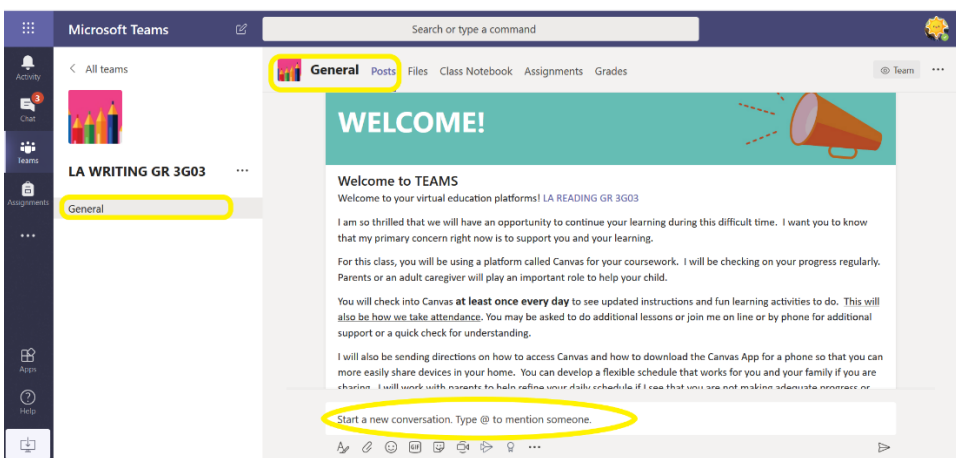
Microsoft Teams

Search or type a command

Activity

3

Chat

Teams

Assignments

...

Apps

Help

< All teams

LA WRITING GR 3G03 ...

General

General Posts Files Class Notebook Assignments Grades

Team ...

WELCOME!

Welcome to TEAMS

Welcome to your virtual education platforms! LA READING GR 3G03

I am so thrilled that we will have an opportunity to continue your learning during this difficult time. I want you to know that my primary concern right now is to support you and your learning.

For this class, you will be using a platform called Canvas for your coursework. I will be checking on your progress regularly. Parents or an adult caregiver will play an important role to help your child.

You will check into Canvas at least once every day to see updated instructions and fun learning activities to do. This will also be how we take attendance. You may be asked to do additional lessons or join me on line or by phone for additional support or a quick check for understanding.

I will also be sending directions on how to access Canvas and how to download the Canvas App for a phone so that you can more easily share devices in your home. You can develop a flexible schedule that works for you and your family if you are sharing. I will work with parents to help refine your daily schedule if I see that you are not making adequate progress or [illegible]

Start a new conversation. Type @ to mention someone.